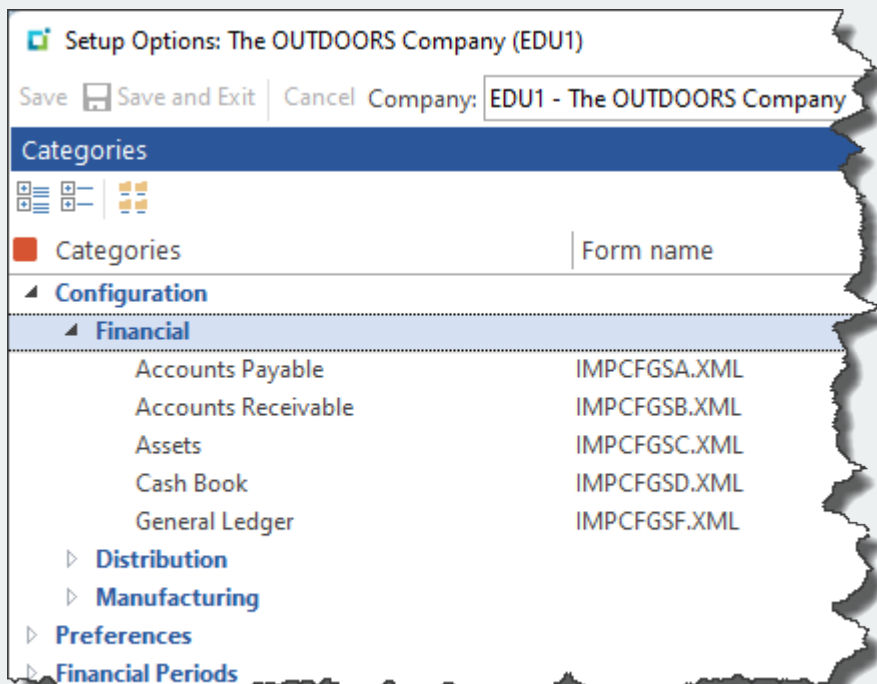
Setup Options: The OUTDOORS Company (EDU1)

Save Save and Exit Cancel Company: EDU1 - The OUTDOORS Company

Categories

| Categories | Form name |
|---|---|
| Configuration | |
| Financial | |
| Accounts Payable | IMPCFGSA.XML |
| Accounts Receivable | IMPCFGSB.XML |
| Assets | IMPCFGSC.XML |
| Cash Book | IMPCFGSD.XML |
| General Ledger | IMPCFGSF.XML |
| Distribution | |
| Manufacturing | |
| Preferences | |
| Financial Periods | |